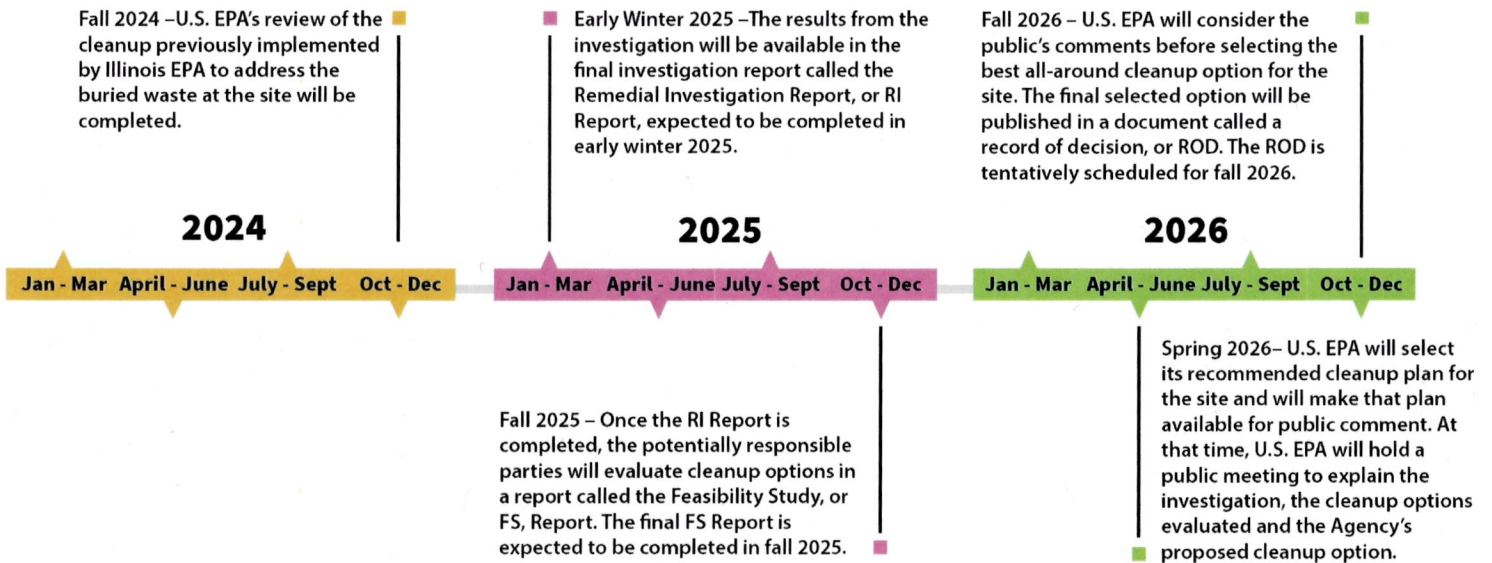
Fall 2024 –U.S. EPA's review of the cleanup previously implemented by Illinois EPA to address the buried waste at the site will be completed.

Early Winter 2025 –The results from the investigation will be available in the final investigation report called the Remedial Investigation Report, or RI Report, expected to be completed in early winter 2025.

Fall 2026 – U.S. EPA will consider the public's comments before selecting the best all-around cleanup option for the site. The final selected option will be published in a document called a record of decision, or ROD. The ROD is tentatively scheduled for fall 2026.

2024

Jan - Mar April - June July - Sept Oct - Dec

2025

Jan - Mar April - June July - Sept Oct - Dec

2026

Jan - Mar April - June July - Sept Oct - Dec

Fall 2025 – Once the RI Report is completed, the potentially responsible parties will evaluate cleanup options in a report called the Feasibility Study, or FS, Report. The final FS Report is expected to be completed in fall 2025.

Spring 2026– U.S. EPA will select its recommended cleanup plan for the site and will make that plan available for public comment. At that time, U.S. EPA will hold a public meeting to explain the investigation, the cleanup options evaluated and the Agency's proposed cleanup option.